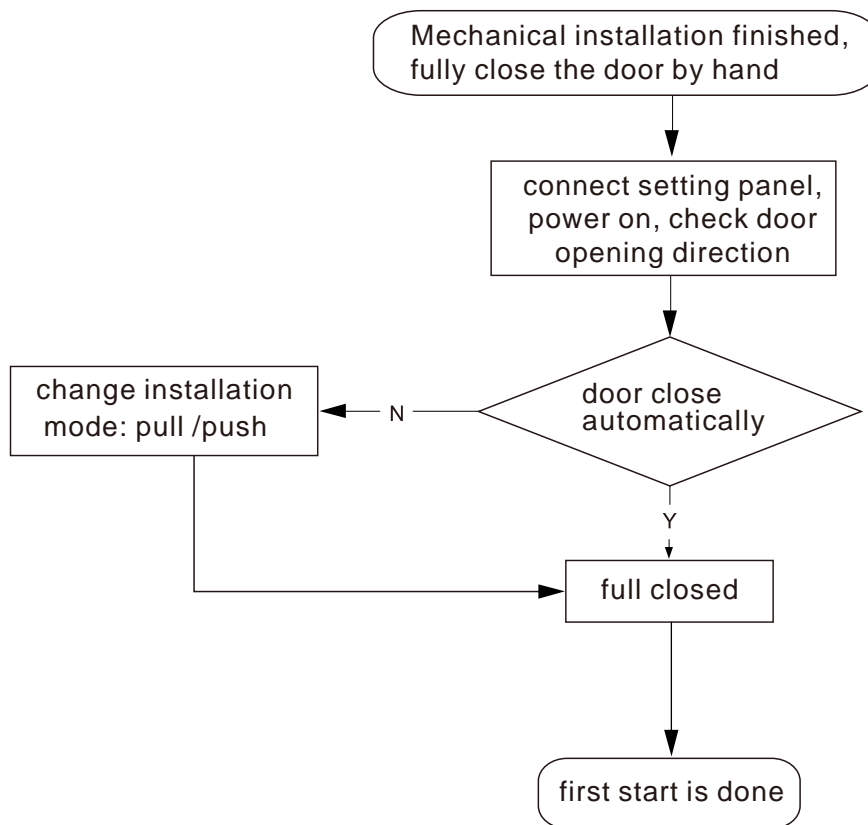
Mechanical installation finished, fully close the door by hand

connect setting panel, power on, check door opening direction

change installation mode: pull /push

N

door close automatically

Y

full closed

first start is done